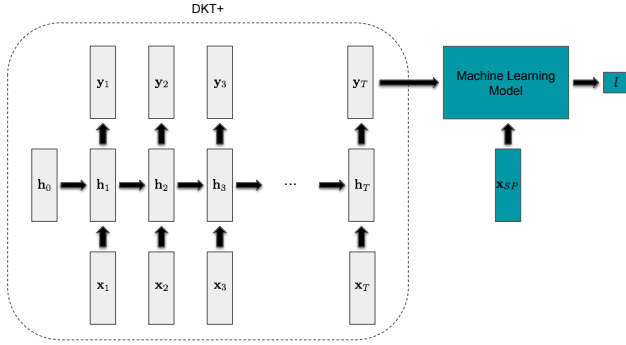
DKT+

$\mathbf{y}_1$ $\mathbf{y}_2$ $\mathbf{y}_3$ $\mathbf{y}_T$

Machine Learning Model

$l$

$\mathbf{h}_0$ $\mathbf{h}_1$ $\mathbf{h}_2$ $\mathbf{h}_3$ ··· $\mathbf{h}_T$

$\mathbf{x}_{SP}$

$\mathbf{x}_1$ $\mathbf{x}_2$ $\mathbf{x}_3$ $\mathbf{x}_T$